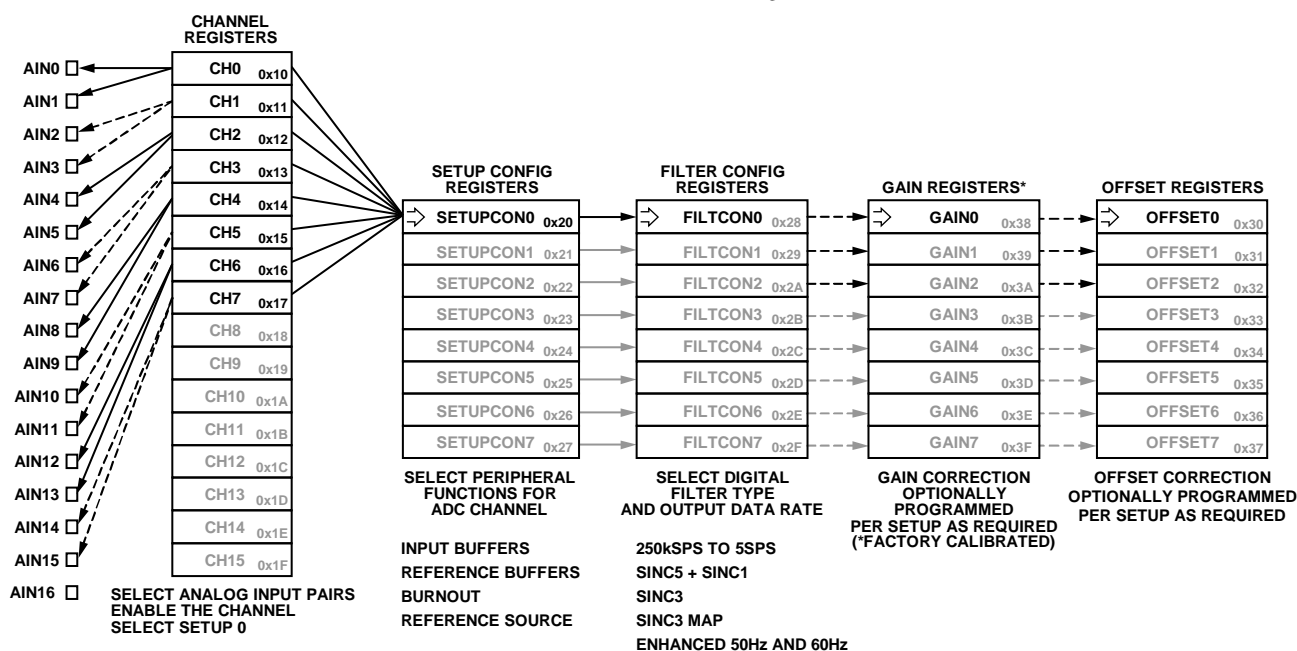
CHANNEL REGISTERS

AIN0
AIN1
AIN2
AIN3
AIN4
AIN5
AIN6
AIN7
AIN8
AIN9
AIN10
AIN11
AIN12
AIN13
AIN14
AIN15
AIN16

CH0 0x10
CH1 0x11
CH2 0x12
CH3 0x13
CH4 0x14
CH5 0x15
CH6 0x16
CH7 0x17
CH8 0x18
CH9 0x19
CH10 0x1A
CH11 0x1B
CH12 0x1C
CH13 0x1D
CH14 0x1E
CH15 0x1F

SELECT ANALOG INPUT PAIRS
ENABLE THE CHANNEL
SELECT SETUP 0

SETUP CONFIG REGISTERS

SETUPCON0 0x20
SETUPCON1 0x21
SETUPCON2 0x22
SETUPCON3 0x23
SETUPCON4 0x24
SETUPCON5 0x25
SETUPCON6 0x26
SETUPCON7 0x27

SELECT PERIPHERAL FUNCTIONS FOR ADC CHANNEL

INPUT BUFFERS
REFERENCE BUFFERS
BURNOUT
REFERENCE SOURCE

FILTER CONFIG REGISTERS

FILTCON0 0x28
FILTCON1 0x29
FILTCON2 0x2A
FILTCON3 0x2B
FILTCON4 0x2C
FILTCON5 0x2D
FILTCON6 0x2E
FILTCON7 0x2F

SELECT DIGITAL FILTER TYPE AND OUTPUT DATA RATE

250kSPS TO 5SPS
SINC5 + SINC1
SINC3
SINC3 MAP
ENHANCED 50Hz AND 60Hz

GAIN REGISTERS*

GAIN0 0x38
GAIN1 0x39
GAIN2 0x3A
GAIN3 0x3B
GAIN4 0x3C
GAIN5 0x3D
GAIN6 0x3E
GAIN7 0x3F

GAIN CORRECTION OPTIONALLY PROGRAMMED PER SETUP AS REQUIRED (*FACTORY CALIBRATED)

OFFSET REGISTERS

OFFSET0 0x30
OFFSET1 0x31
OFFSET2 0x32
OFFSET3 0x33
OFFSET4 0x34
OFFSET5 0x35
OFFSET6 0x36
OFFSET7 0x37

OFFSET CORRECTION OPTIONALLY PROGRAMMED PER SETUP AS REQUIRED